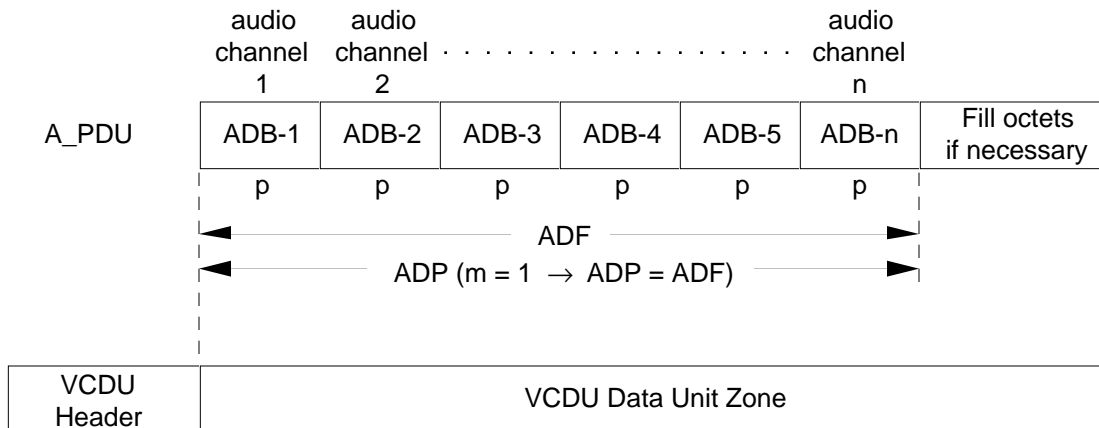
audio channel 1    audio channel 2 . . . . . . . . . . . . audio channel n

A_PDU

| ADB-1 | ADB-2 | ADB-3 | ADB-4 | ADB-5 | ADB-n | Fill octets if necessary |
|---|---|---|---|---|---|---|
| p | p | p | p | p | p | |

ADF

ADP (m = 1 $\rightarrow$ ADP = ADF)

| VCDU Header | VCDU Data Unit Zone |
|---|---|